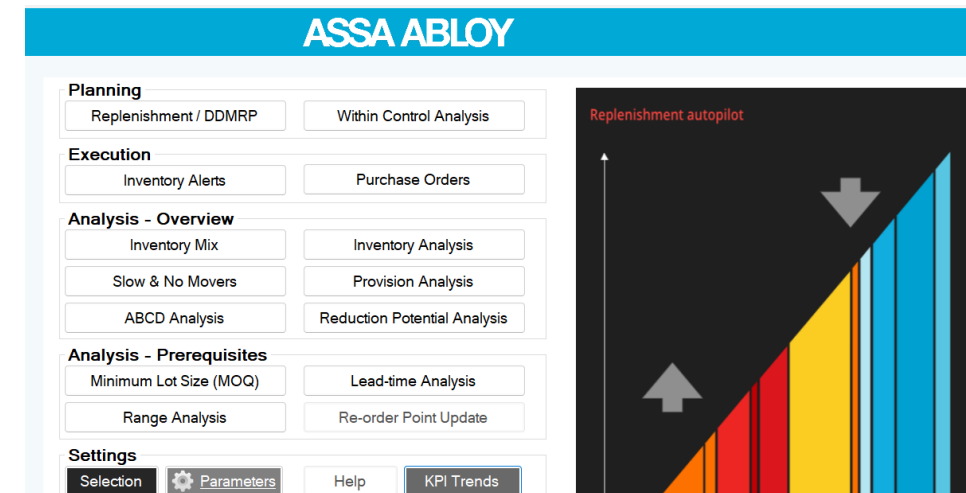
ASSA ABLOY

Planning

Replenishment / DDMRP

Within Control Analysis

Execution

Inventory Alerts

Purchase Orders

Analysis - Overview

Inventory Mix

Inventory Analysis

Slow & No Movers

Provision Analysis

ABCD Analysis

Reduction Potential Analysis

Analysis - Prerequisites

Minimum Lot Size (MOQ)

Lead-time Analysis

Range Analysis

Re-order Point Update

Settings

Selection

Parameters

Help

KPI Trends

Replenishment autopilot